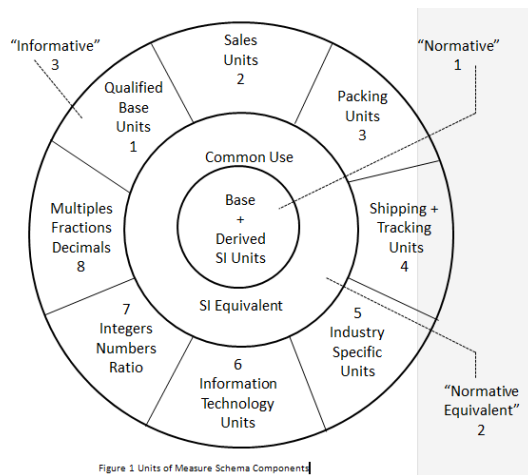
"Informative"
3

Sales Units
2

"Normative"
1

Qualified Base Units
1

Packing Units
3

Common Use

Base
+
Derived
SI Units

Multiples Fractions Decimals
8

Shipping + Tracking Units
4

SI Equivalent

7
Integers Numbers Ratio

5
Industry Specific Units

6
Information Technology Units

"Normative Equivalent"
2

Figure 1 Units of Measure Schema Components